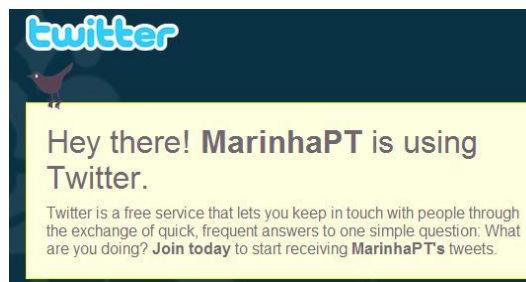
twitter

Hey there! **MarinhaPT** is using Twitter.

Twitter is a free service that lets you keep in touch with people through the exchange of quick, frequent answers to one simple question: What are you doing? **Join today** to start receiving **MarinhaPT's** tweets.